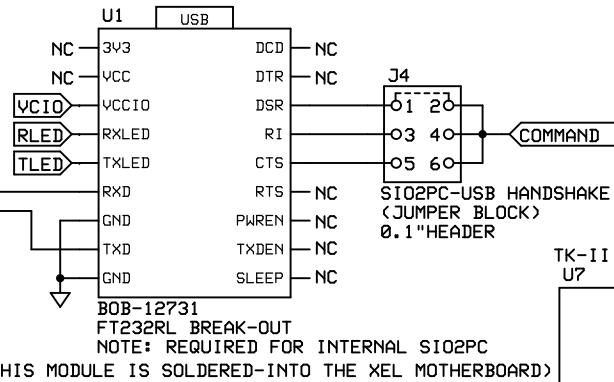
U1
USB
NC 3V3
NC VCC
VCCIO VCCIO
RLED RXLED
TLED TXLED
RXD
GND
TXD
GND
DCD NC
DTR NC
DSR
RI
CTS
RTS NC
PWREN NC
TXDEN NC
SLEEP NC
J4
1 2
3 4
5 6
COMMAND
SIO2PC-USB HANDSHAKE
(JUMPER BLOCK)
0.1"HEADER
TK-II
U7
BOB-12731
FT232RL BREAK-OUT
NOTE: REQUIRED FOR INTERNAL SIO2PC
HIS MODULE IS SOLDERED-INTO THE XEL MOTHERBOARD)